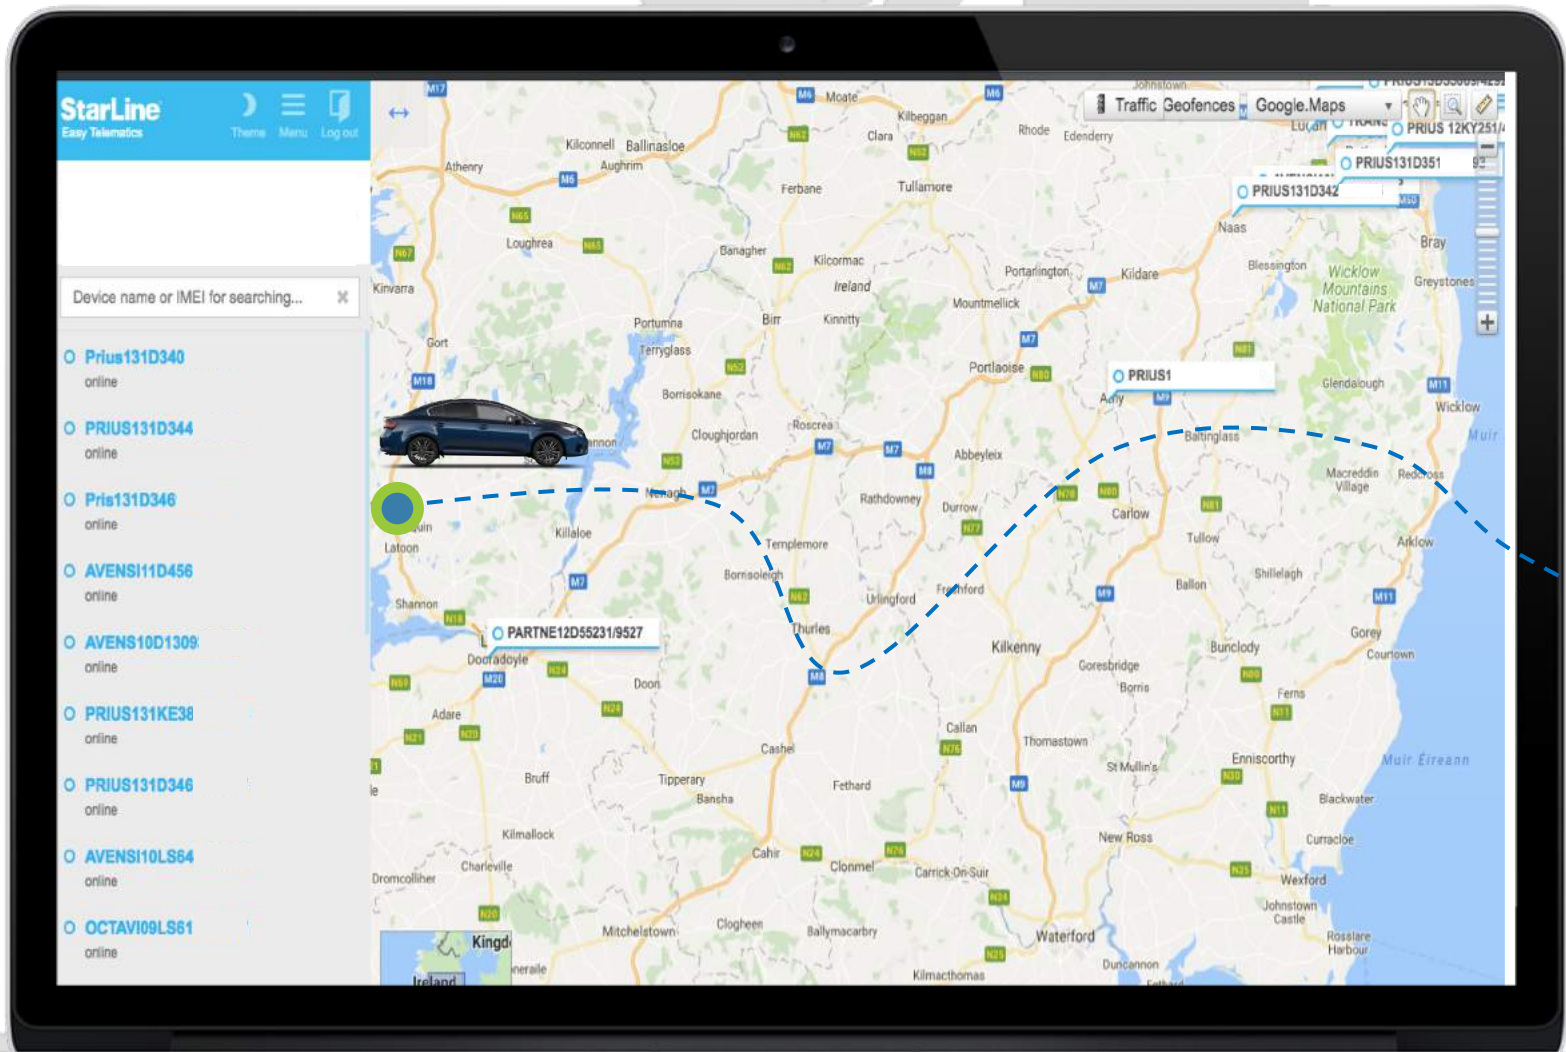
StarLine
Easy Telematics

Theme Menu Log out

Device name or IMEI for searching...

Prius131D340
online

PRIUS131D344
online

Pris131D346
online

AVENSI11D456
online

AVENS10D1309
online

PRIUS131KE38
online

PRIUS131D346
online

AVENSI10LS64
online

OCTAVI09LS61
online

Traffic Geofences Google Maps

PRIUS 12KY251/
PRIUS131D351
PRIUS131D342
PRIUS1
PARTNE12D55231/9527

Moate Kilbeggan Rhode Edenderry Kilconnell Ballinasloe Clara Athenry Aughrim Ferbane Tullamore Loughrea Banagher Naas Kilcormac Portarlington Kildare Bray Blessington Kinvarra Ireland Mountmellick Wicklow Mountains National Park Greystones Portumna Birr Kinnitty Gort Terryglass Portlaoise Glendalough Athy Borrisokane Wicklow Cloughjordan Roscrea Baltinglass Abbeyleix Nenagh Macreddin Village Redcross Rathdowney Durrow Killaloe Carlow Templemore Tullow Arklow Latoon Borrisoleigh Shannon Ballon Shillelagh Urlingford Freshford Thurles Gorey Dooradoyle Kilkenny Bunclody Courtown Doon Goresbridge Borris Adare Ferns Callan Thomastown Cashel Enniscorthy Bruff Tipperary St Mullin's Muir Éireann Bansha Fethard Blackwater Kilmallock New Ross Curracloe Cahir Clonmel Charleville Carrick-On-Suir Wexford Dromcolliher Johnstown Castle Mitchelstown Clogheen Ballymacarbry Waterford Rosslare Harbour Kingd Ireland Duncannon Kilmacthomas